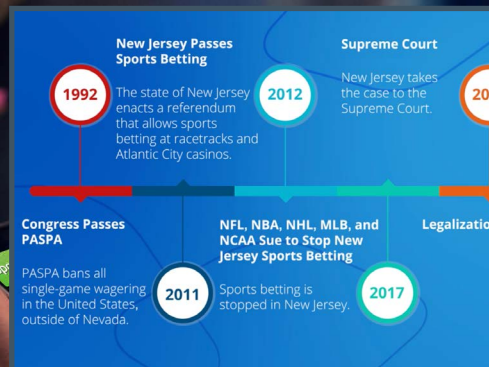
New Jersey Passes Sports Betting

1992

The state of New Jersey enacts a referendum that allows sports betting at racetracks and Atlantic City casinos.

2012

Supreme Court

New Jersey takes the case to the Supreme Court.

20

Congress Passes PASPA

PASPA bans all single-game wagering in the United States, outside of Nevada.

2011

NFL, NBA, NHL, MLB, and NCAA Sue to Stop New Jersey Sports Betting

Sports betting is stopped in New Jersey.

2017

Legalizatio